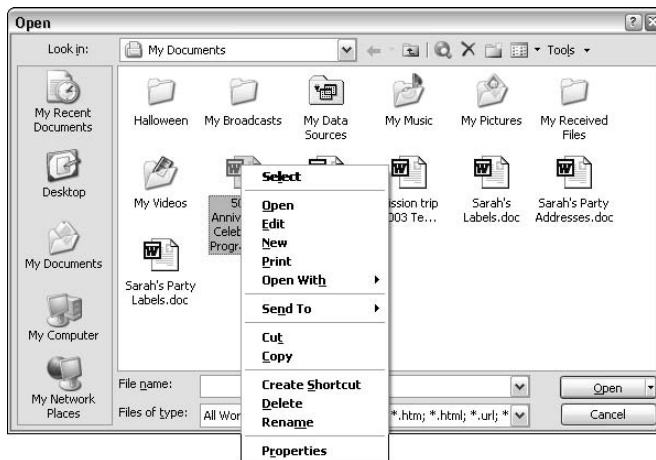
Open

Look in: My Documents

Tools

My Recent Documents

Desktop

My Documents

My Computer

My Network Places

Halloween

My Broadcasts

My Data Sources

My Music

My Pictures

My Received Files

My Videos

50 Anniv Celeb Progr

ission trip 003 Te...

Sarah's Labels.doc

Sarah's Party Addresses.doc

Sarah's Party Labels.doc

Select

Open

Edit

New

Print

Open With

Send To

Cut

Copy

Create Shortcut

Delete

Rename

Properties

File name:

Files of type: All Wor

*.htm; *.html; *.url; *

Open

Cancel